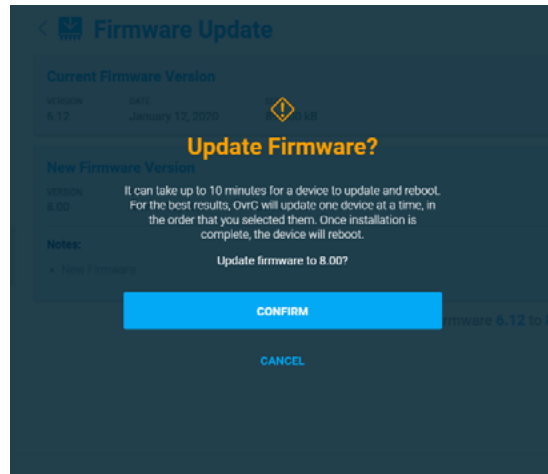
< Firmware Update

Current Firmware Version

VERSION
6.12

DATE
January 12, 2020

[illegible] KB

New Firmware Version

VERSION
8.00

Notes:

• New Firmware

Update Firmware?

It can take up to 10 minutes for a device to update and reboot. For the best results, OvrC will update one device at a time, in the order that you selected them. Once installation is complete, the device will reboot.

Update firmware to 8.00?

CONFIRM

CANCEL

rmware 6.12 to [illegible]